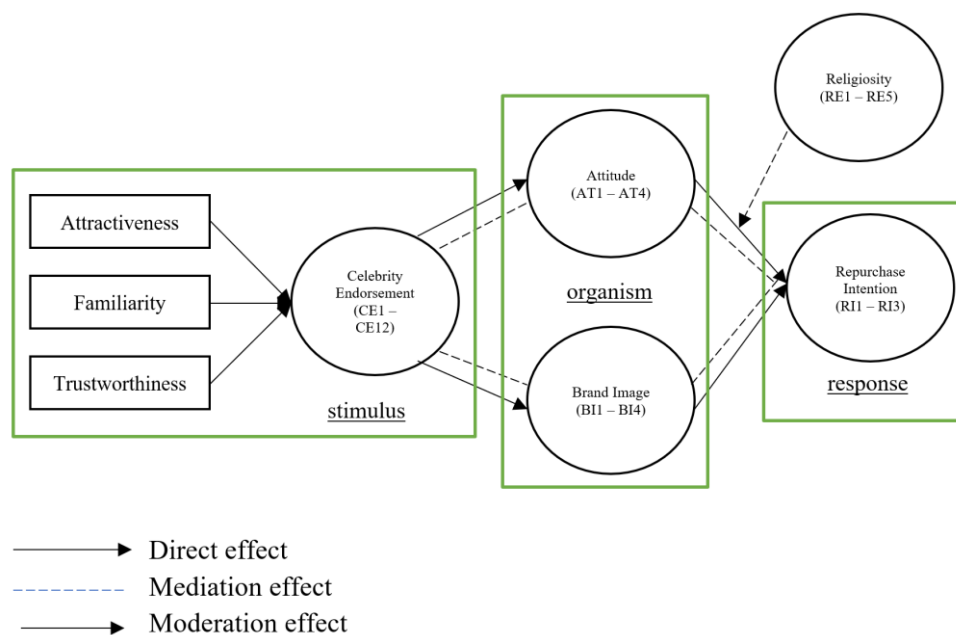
Religiosity
(RE1 – RE5)

Attitude
(AT1 – AT4)

organism

Brand Image
(BI1 – BI4)

Attractiveness

Familiarity

Trustworthiness

Celebrity Endorsement
(CE1 – CE12)

stimulus

Repurchase Intention
(RI1 – RI3)

response

Direct effect
Mediation effect
Moderation effect